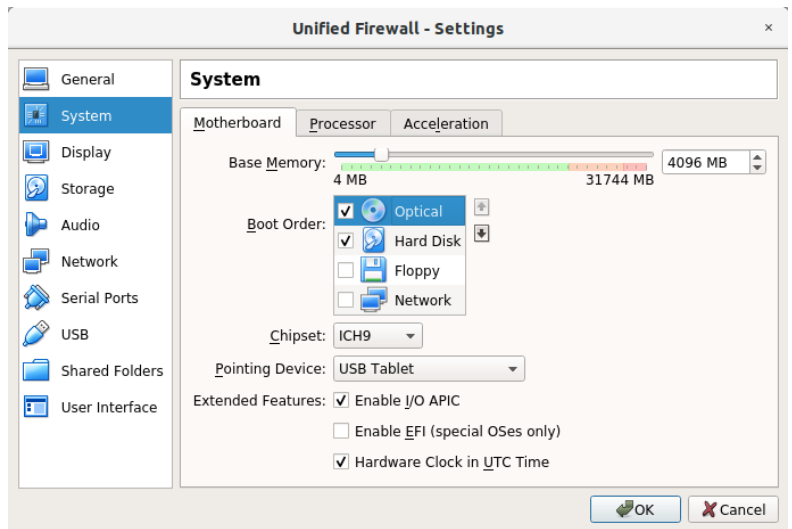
Unified Firewall - Settings

×

General
System
Display
Storage
Audio
Network
Serial Ports
USB
Shared Folders
User Interface

System

Motherboard
Processor
Acceleration

Base Memory:
4 MB
31744 MB
4096 MB

Boot Order:
Optical
Hard Disk
Floppy
Network

Chipset: ICH9

Pointing Device: USB Tablet

Extended Features: Enable I/O APIC
Enable EFI (special OSes only)
Hardware Clock in UTC Time

OK
Cancel